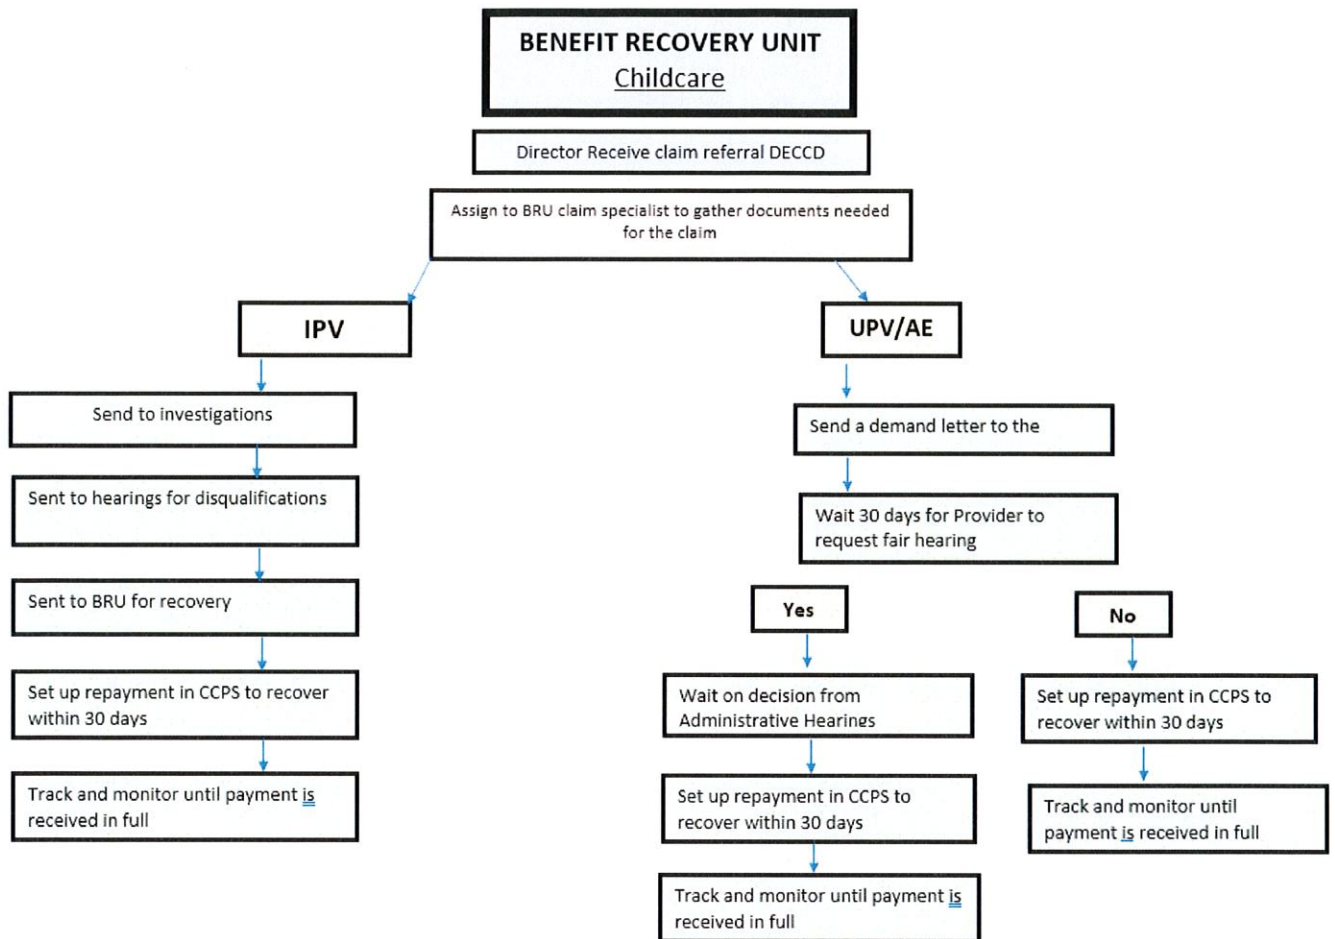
BENEFIT RECOVERY UNIT
Childcare

Director Receive claim referral DECCD

Assign to BRU claim specialist to gather documents needed for the claim

IPV

Send to investigations

Sent to hearings for disqualifications

Sent to BRU for recovery

Set up repayment in CCPS to recover within 30 days

Track and monitor until payment is received in full

UPV/AE

Send a demand letter to the

Wait 30 days for Provider to request fair hearing

Yes

Wait on decision from Administrative Hearings

Set up repayment in CCPS to recover within 30 days

Track and monitor until payment is received in full

No

Set up repayment in CCPS to recover within 30 days

Track and monitor until payment is received in full